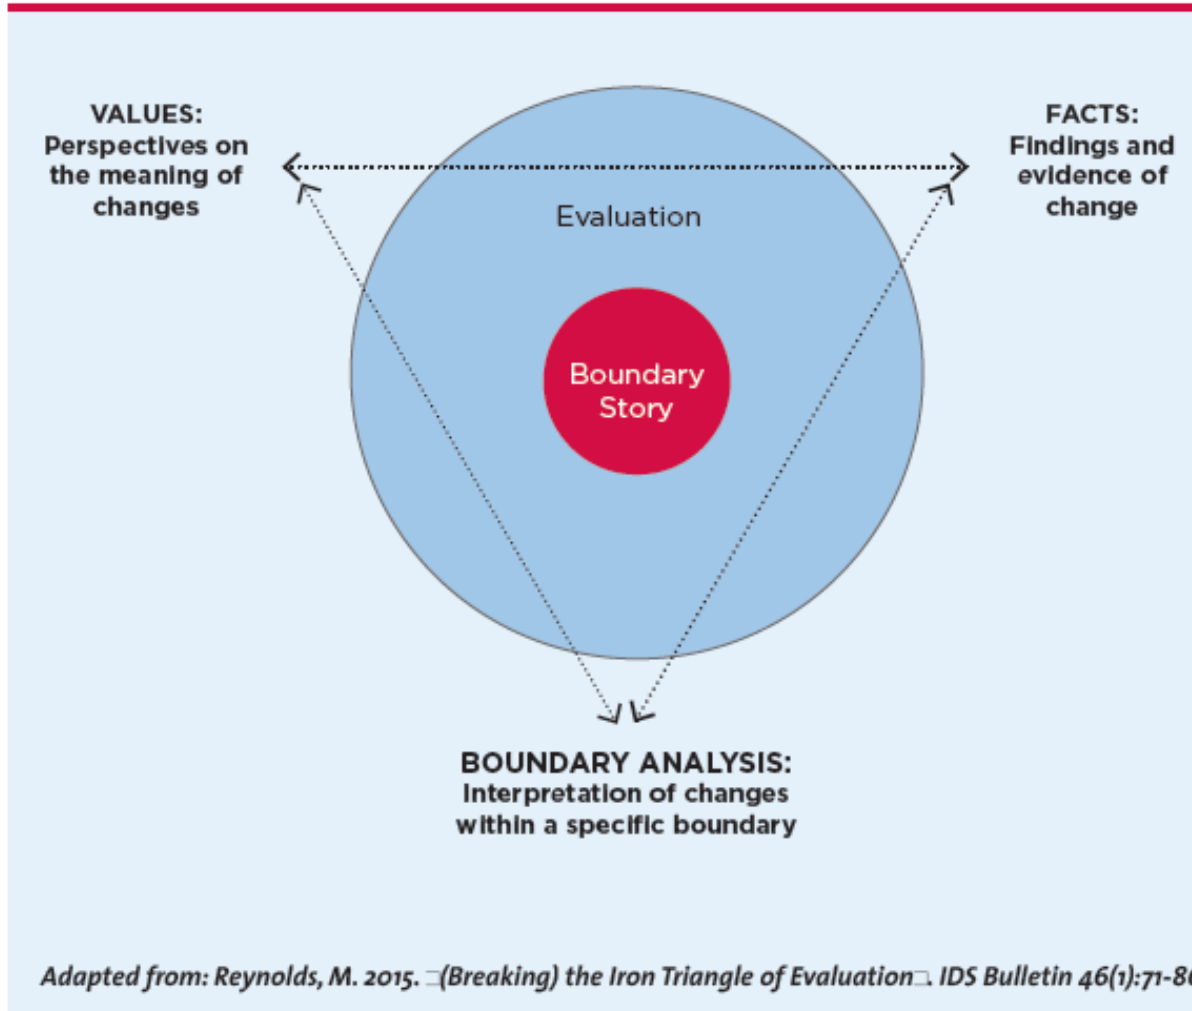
VALUES:
Perspectives on the meaning of changes

FACTS:
Findings and evidence of change

Evaluation

Boundary Story

BOUNDARY ANALYSIS:
Interpretation of changes within a specific boundary

Adapted from: Reynolds, M. 2015. □(Breaking) the Iron Triangle of Evaluation□. IDS Bulletin 46(1):71-8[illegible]